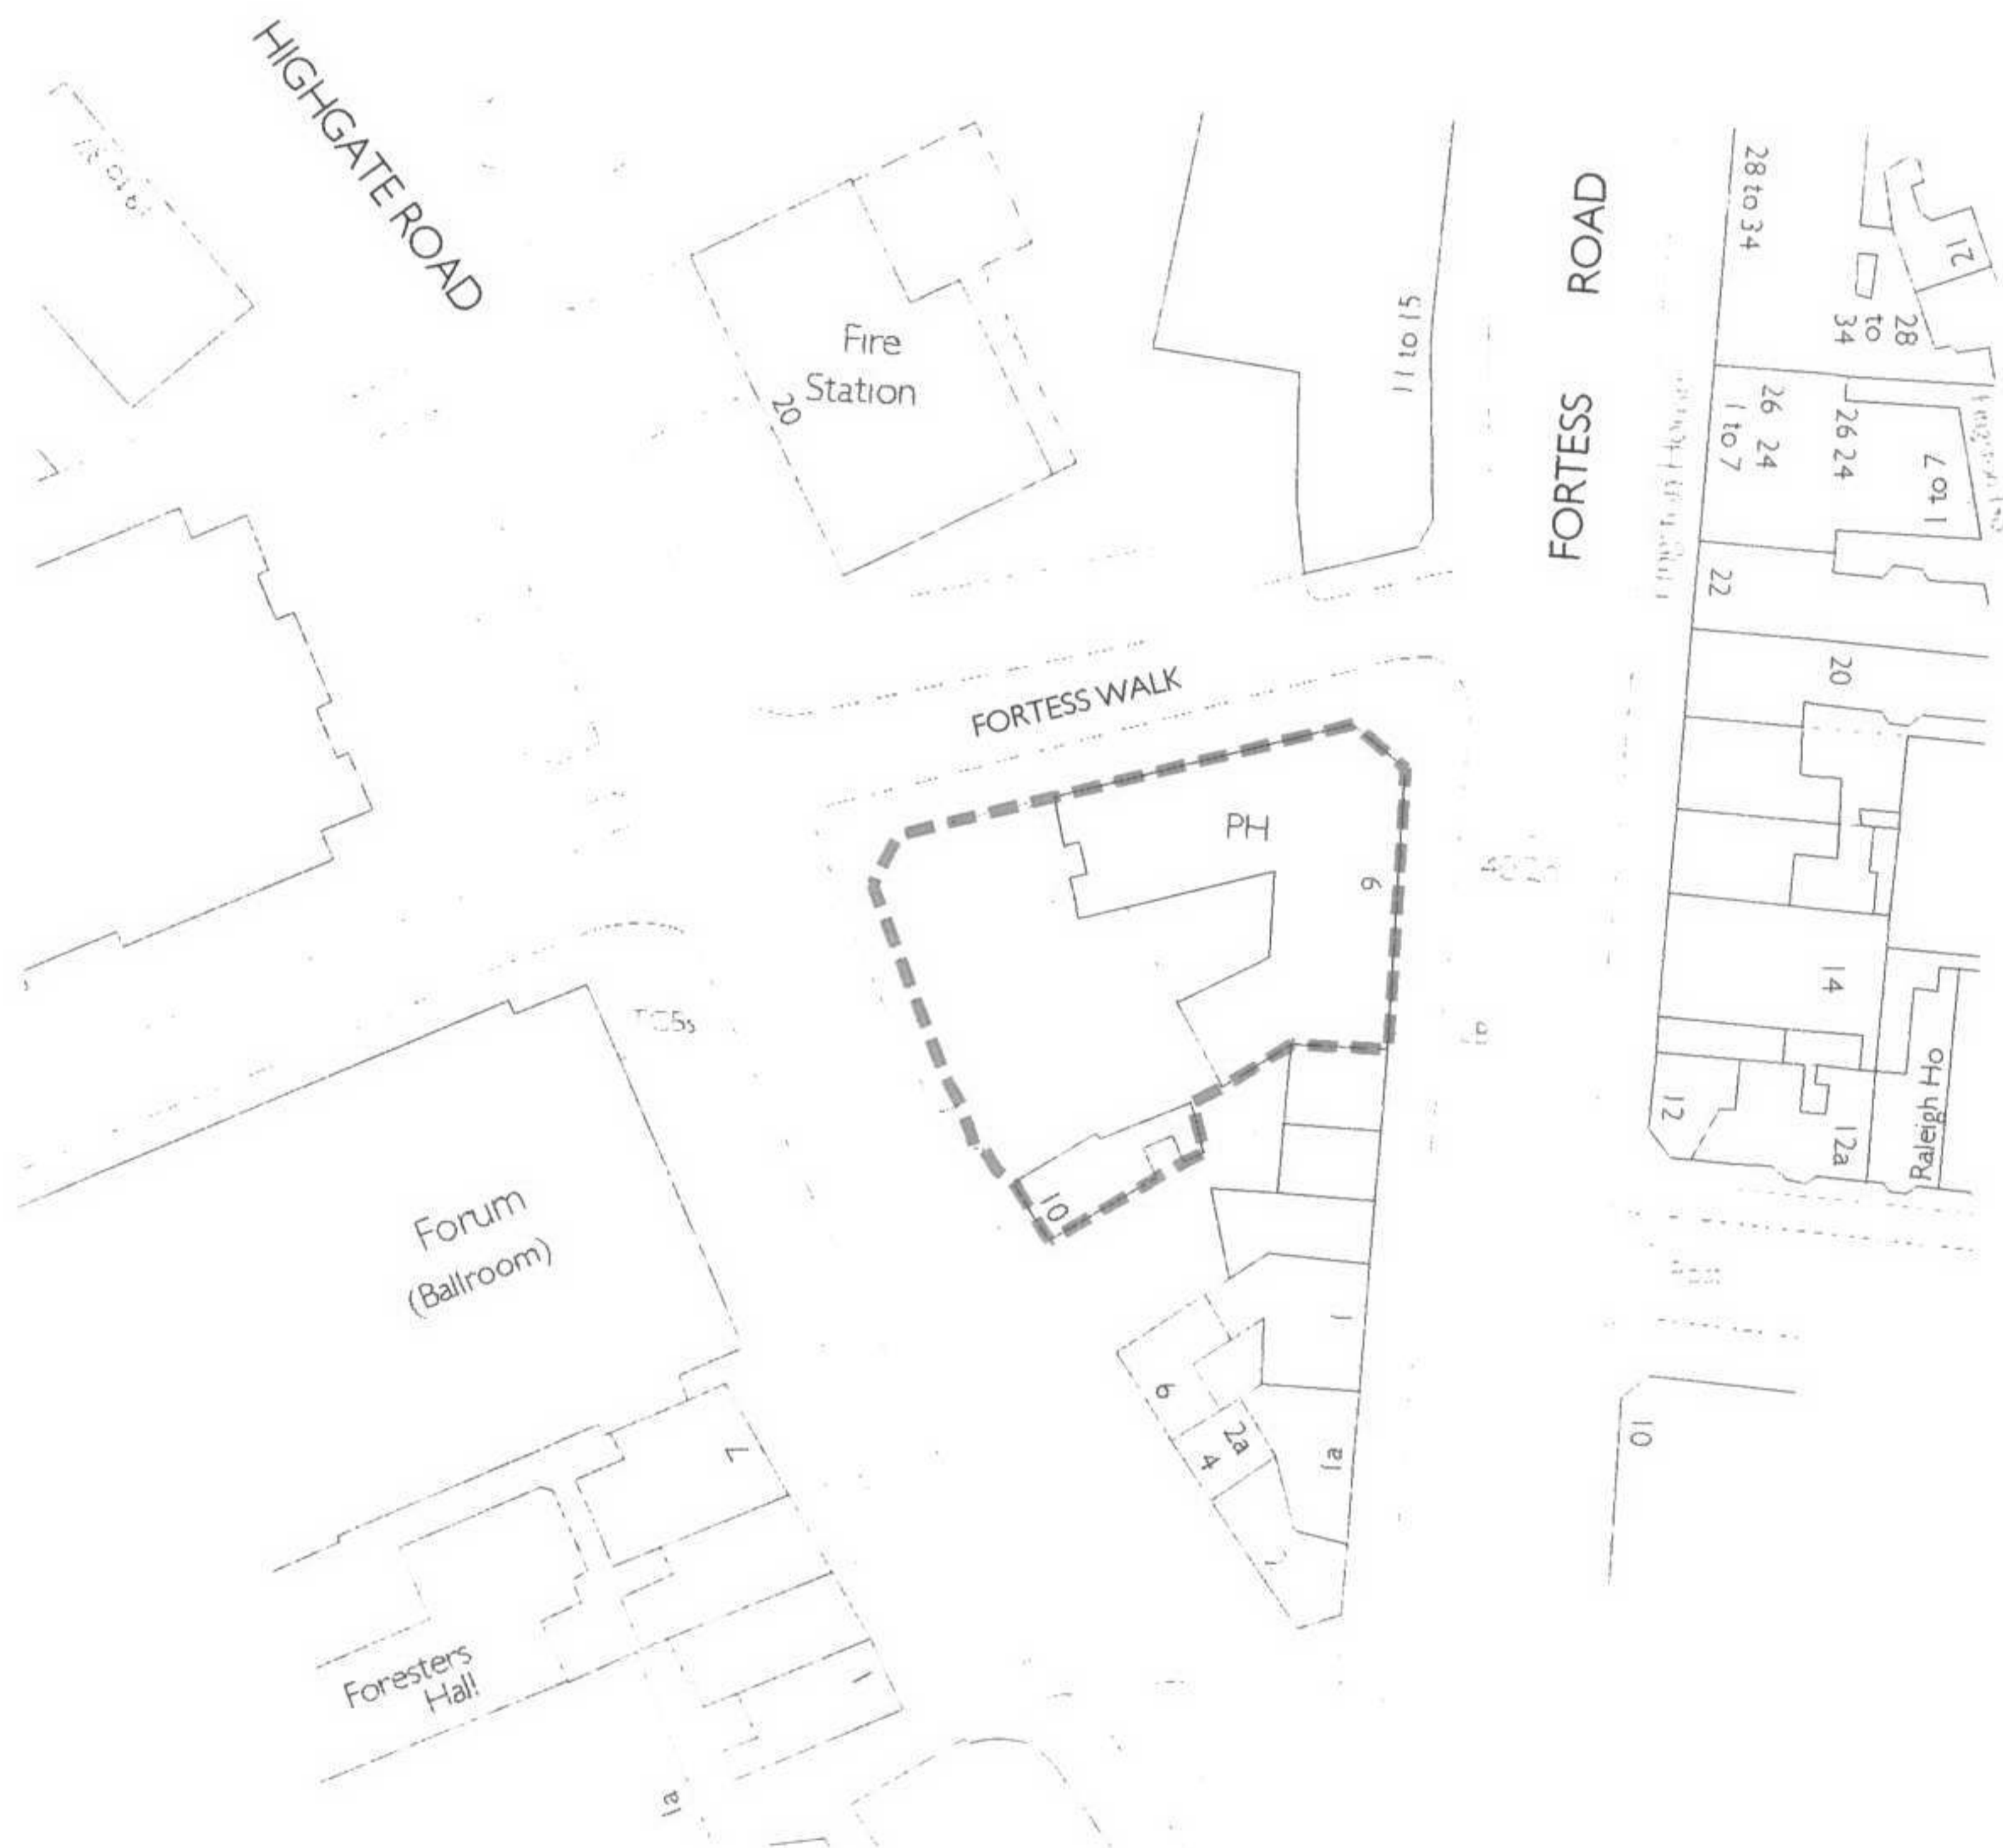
HIGHGATE ROAD

Fire Station

20

11 to 15

FORTESS ROAD

28 to 34

28 to 34

12

26 24 1 to 7

26 24

1 to 7

22

20

FORTESS WALK

PH

9

14

12

12a

Raleigh Ho

10

Forum (Ballroom)

7

6

2a

4

1a

1

10

Foresters Hall

1

1a